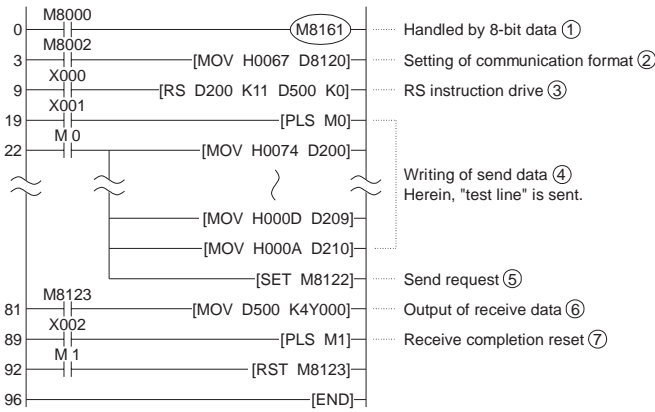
M8000
0 M8161 Handled by 8-bit data ①
M8002
3 [MOV H0067 D8120] Setting of communication format ②
X000
9 [RS D200 K11 D500 K0] RS instruction drive ③
X001
19 [PLS M0]
M 0
22 [MOV H0074 D200]
Writing of send data ④
Herein, "test line" is sent.
[MOV H000D D209]
[MOV H000A D210]
[SET M8122] Send request ⑤
M8123
81 [MOV D500 K4Y000] Output of receive data ⑥
X002
89 [PLS M1] Receive completion reset ⑦
M 1
92 [RST M8123]
96 [END]